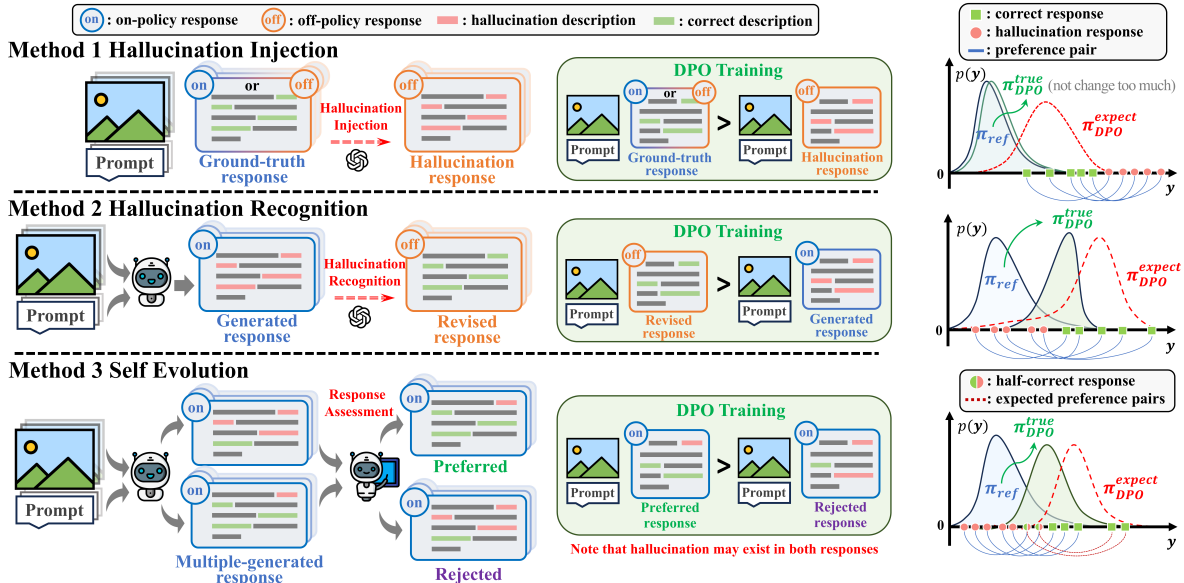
on : on-policy response off : off-policy response : hallucination description : correct description

Method 1 Hallucination Injection

Prompt

on or off

Ground-truth response

Hallucination Injection

off

Hallucination response

DPO Training

Prompt on or off Ground-truth response > Prompt off Hallucination response

: correct response
: hallucination response
: preference pair

$p(y)$ $\pi_{DPO}^{true}$ (not change too much) $\pi_{ref}$ $\pi_{DPO}^{expect}$ 0 $y$

Method 2 Hallucination Recognition

Prompt

on

Generated response

Hallucination Recognition

off

Revised response

DPO Training

Prompt off Revised response > Prompt on Generated response

$p(y)$ $\pi_{DPO}^{true}$ $\pi_{ref}$ $\pi_{DPO}^{expect}$ 0 $y$

Method 3 Self Evolution

Prompt

on on on

Multiple-generated response

Response Assessment

on Preferred

on Rejected

DPO Training

Prompt on Preferred response > Prompt on Rejected response

Note that hallucination may exist in both responses

: half-correct response
: expected preference pairs

$p(y)$ $\pi_{DPO}^{true}$ $\pi_{ref}$ $\pi_{DPO}^{expect}$ 0 $y$